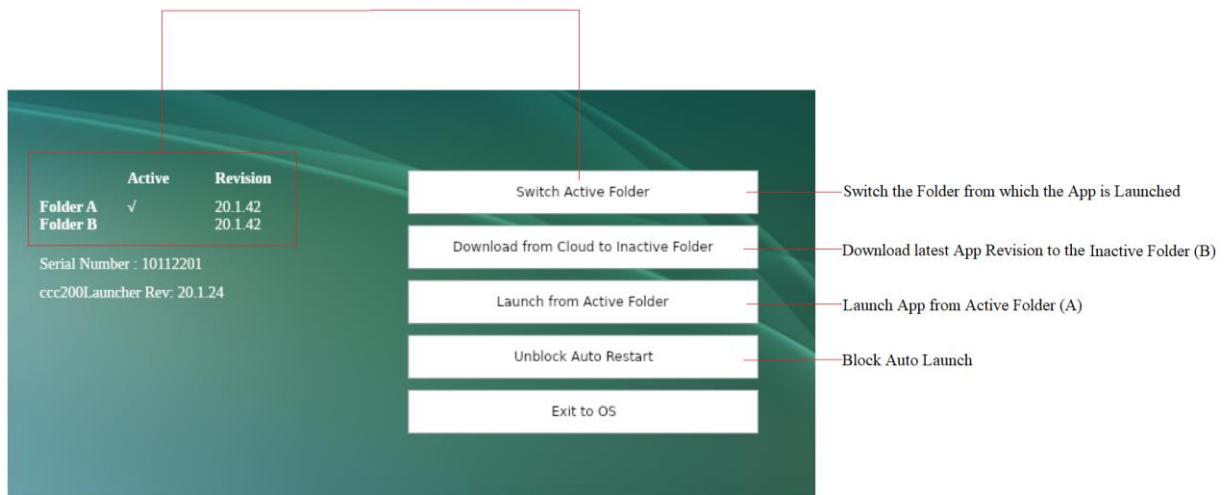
| | Active | Revision |
|---|---|---|
| Folder A | √ | 20.1.42 |
| Folder B | | 20.1.42 |

Serial Number : 10112201

ccc200Launcher Rev: 20.1.24

Switch Active Folder

Switch the Folder from which the App is Launched

Download from Cloud to Inactive Folder

Download latest App Revision to the Inactive Folder (B)

Launch from Active Folder

Launch App from Active Folder (A)

Unblock Auto Restart

Block Auto Launch

Exit to OS